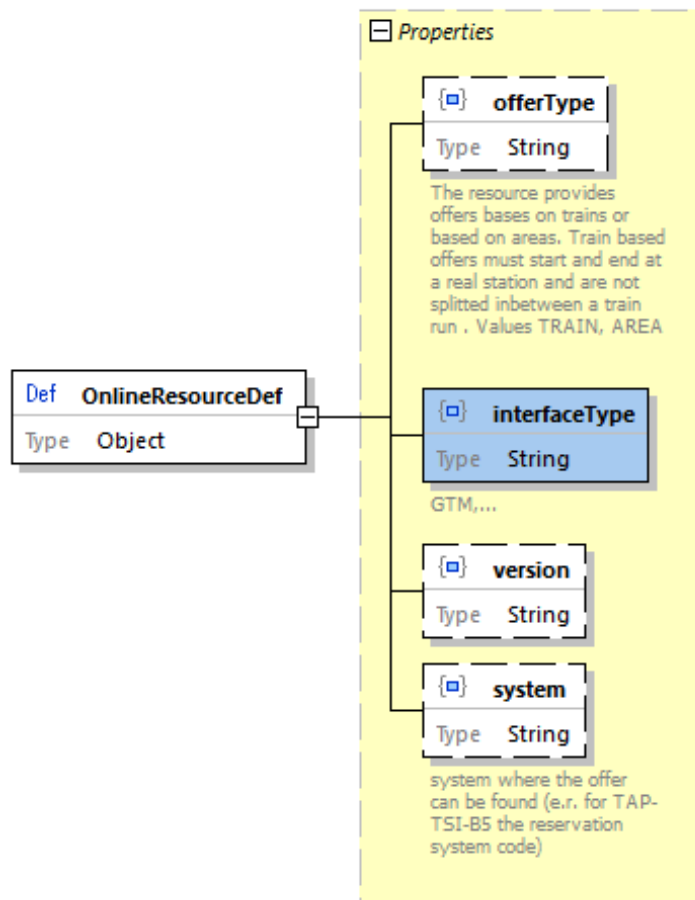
Def OnlineResourceDef
Type Object

Properties

offerType
Type String
The resource provides offers bases on trains or based on areas. Train based offers must start and end at a real station and are not splitted inbetween a train run . Values TRAIN, AREA

interfaceType
Type String
GTM,...

version
Type String

system
Type String
system where the offer can be found (e.r. for TAP-TSI-B5 the reservation system code)